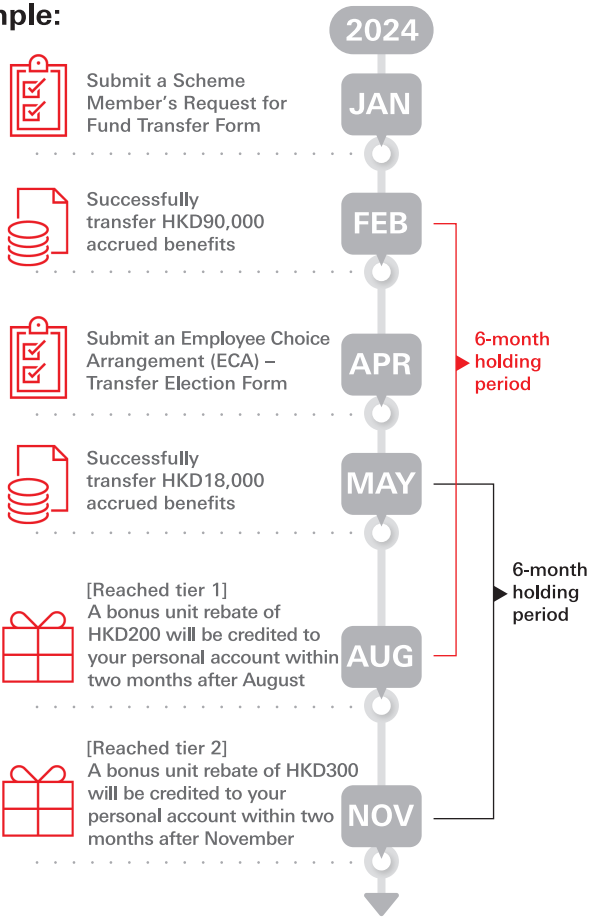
mple:

2024

JAN

Submit a Scheme Member's Request for Fund Transfer Form

FEB

Successfully transfer HKD90,000 accrued benefits

APR

Submit an Employee Choice Arrangement (ECA) – Transfer Election Form

6-month holding period

MAY

Successfully transfer HKD18,000 accrued benefits

6-month holding period

AUG

[Reached tier 1] A bonus unit rebate of HKD200 will be credited to your personal account within two months after August

NOV

[Reached tier 2] A bonus unit rebate of HKD300 will be credited to your personal account within two months after November